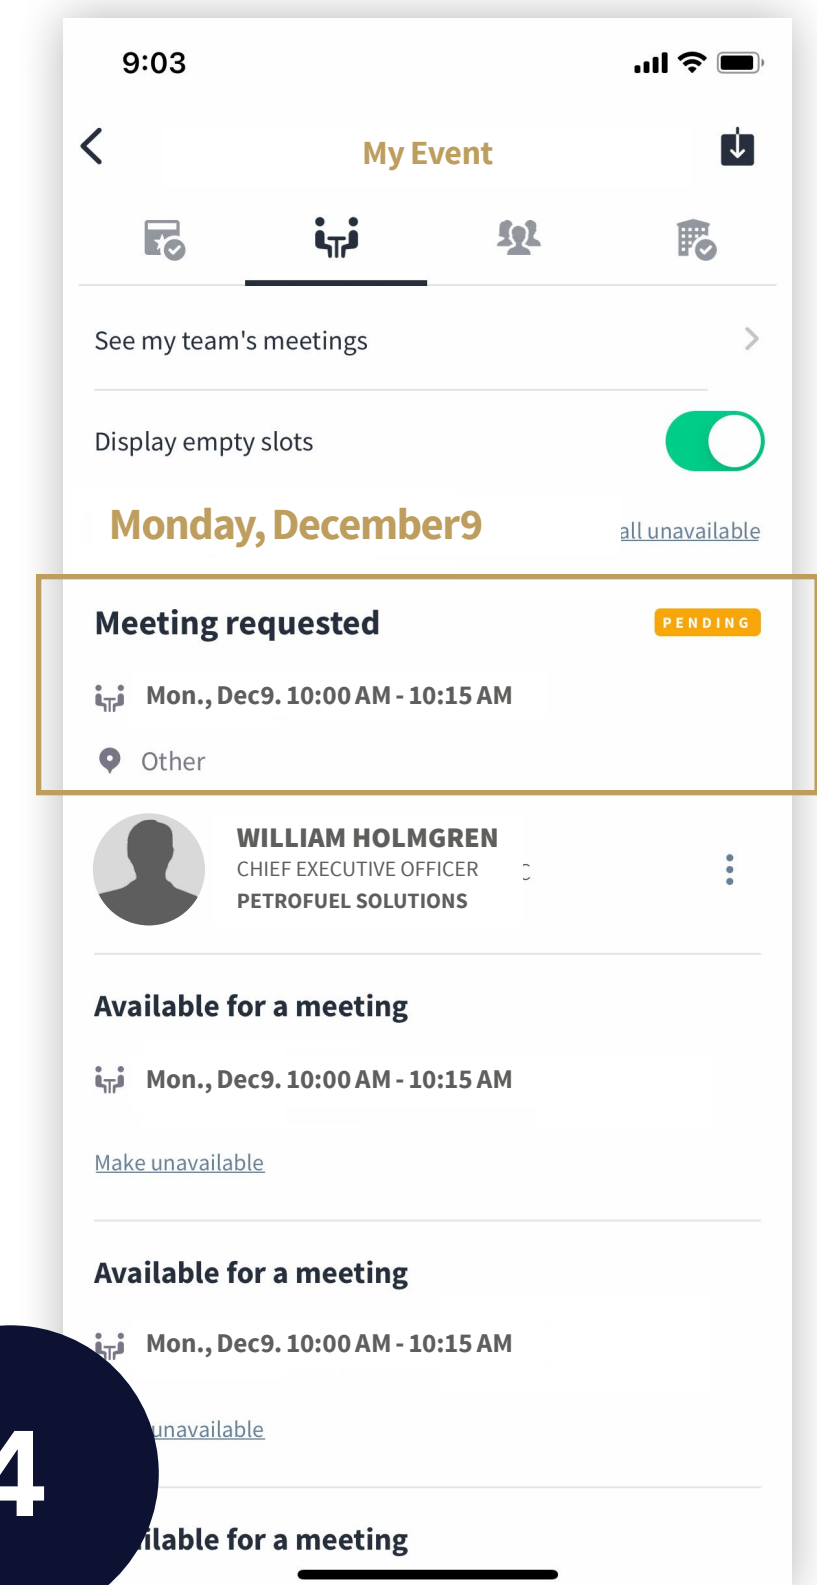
9:03

My Event

See my team's meetings

Display empty slots

Monday, December9

all unavailable

Meeting requested

PENDING

Mon., Dec9. 10:00 AM - 10:15 AM

Other

WILLIAM HOLMGREN
CHIEF EXECUTIVE OFFICER
PETROFUEL SOLUTIONS

Available for a meeting

Mon., Dec9. 10:00 AM - 10:15 AM

Make unavailable

Available for a meeting

Mon., Dec9. 10:00 AM - 10:15 AM

unavailable

4

ilable for a meeting